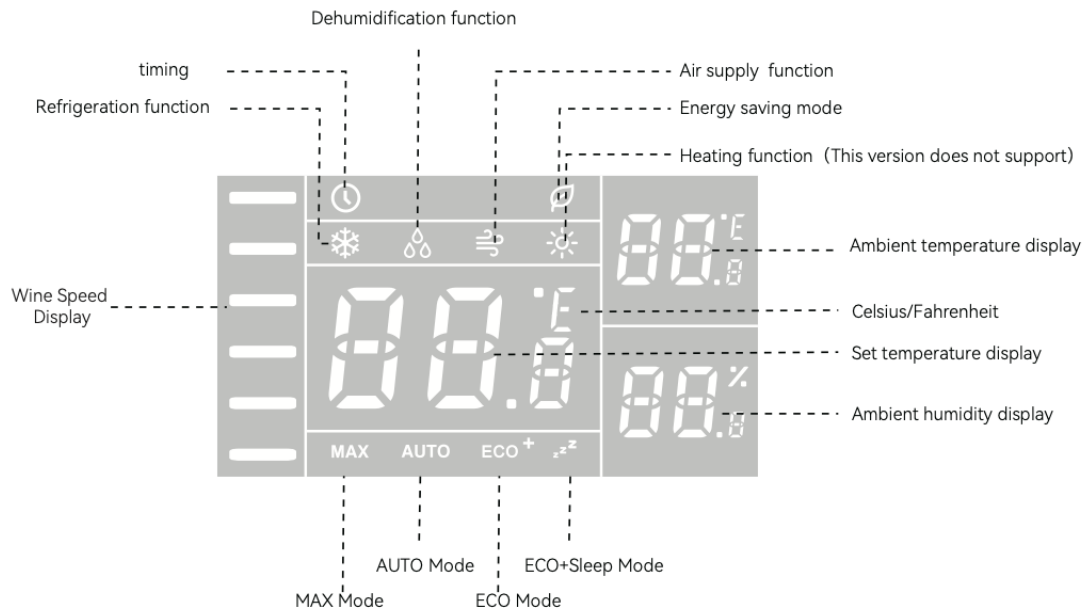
Dehumidification function

timing

Air supply function

Refrigeration function

Energy saving mode

Heating function（This version does not support）

Ambient temperature display

Wine Speed Display

Celsius/Fahrenheit

Set temperature display

Ambient humidity display

MAX

AUTO

ECO$^+$

$_z z^z$

AUTO Mode

ECO+Sleep Mode

MAX Mode

ECO Mode